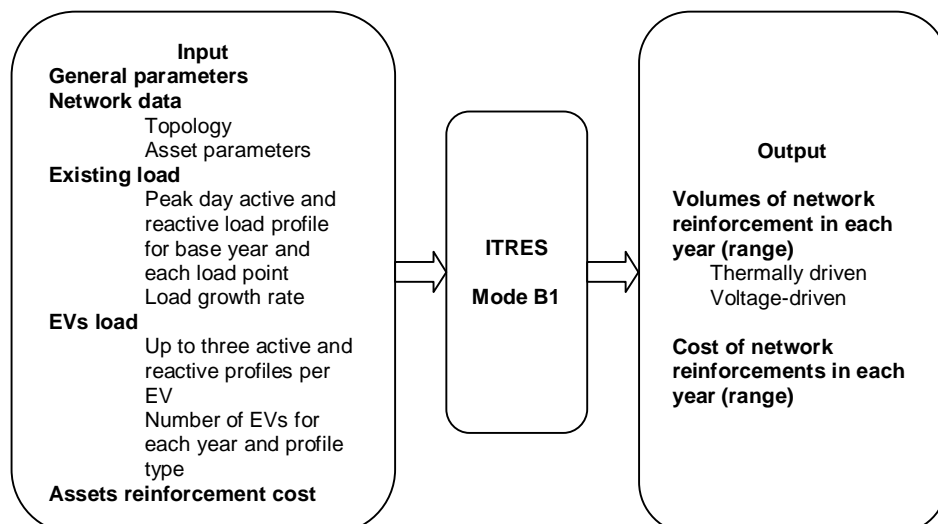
Input
General parameters
Network data
Topology
Asset parameters
Existing load
Peak day active and reactive load profile for base year and each load point
Load growth rate
EVs load
Up to three active and reactive profiles per EV
Number of EVs for each year and profile type
Assets reinforcement cost

ITRES

Mode B1

Output

Volumes of network reinforcement in each year (range)
Thermally driven
Voltage-driven

Cost of network reinforcements in each year (range)